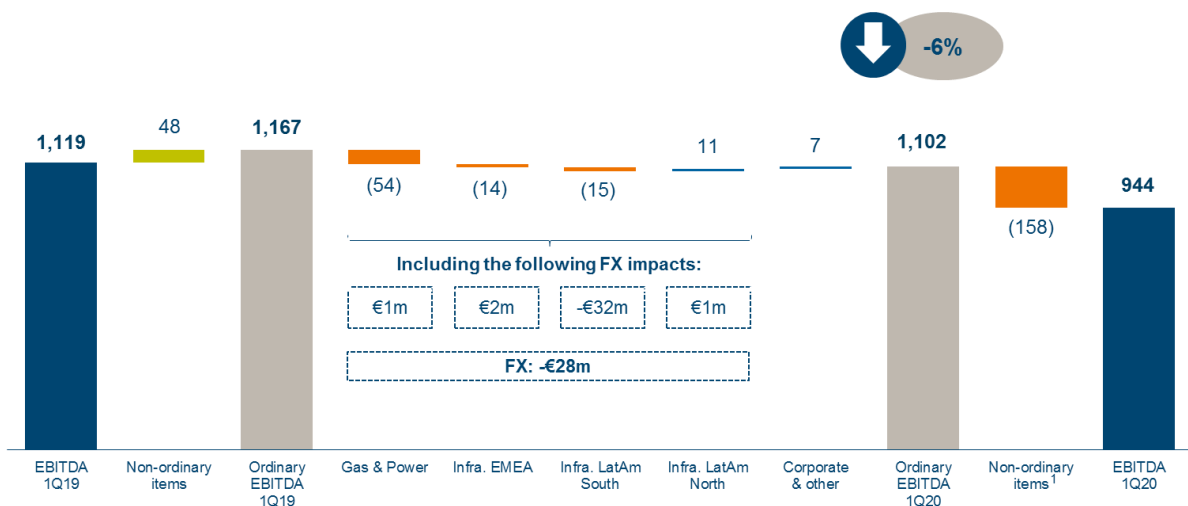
-6%

1,119

48

1,167

(54)

(14)

(15)

11

7

1,102

(158)

944

Including the following FX impacts:

€1m

€2m

-€32m

€1m

FX: -€28m

EBITDA 1Q19

Non-ordinary items

Ordinary EBITDA 1Q19

Gas & Power

Infra. EMEA

Infra. LatAm South

Infra. LatAm North

Corporate & other

Ordinary EBITDA 1Q20

Non-ordinary items$^1$

EBITDA 1Q20